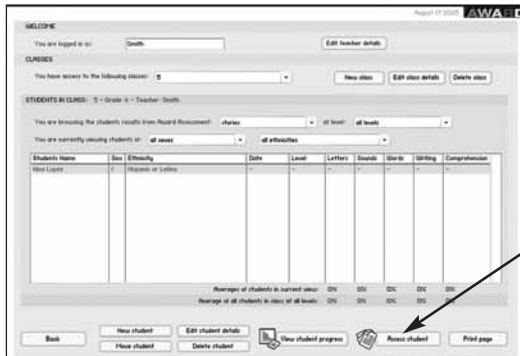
August 17 2005 AWAR

WELCOME

You are logged in as: Smith

Edit teacher details

CLASSES

You have access to the following classes: 5

New class

Edit class details

Delete class

STUDENTS IN CLASS: 5 - Grade 4 - Teacher: Smith

You are browsing the students results from Award Assessment: stories

at level: all levels

You are currently viewing students of: all sexes

all ethnicities

| Students Name | Sex | Ethnicity | Date | Level | Letters | Sounds | Words | Writing | Comprehension |
|---|---|---|---|---|---|---|---|---|---|
| Nina Lopez | F | Hispanic or Latino | - | - | - | - | - | - | - |

Averages of students in current view: 0% 0% 0% 0% 0%

Average of all students in class at all levels: 0% 0% 0% 0% 0%

Back

New student

Move student

Edit student details

Delete student

View student progress

Assess student

Print page